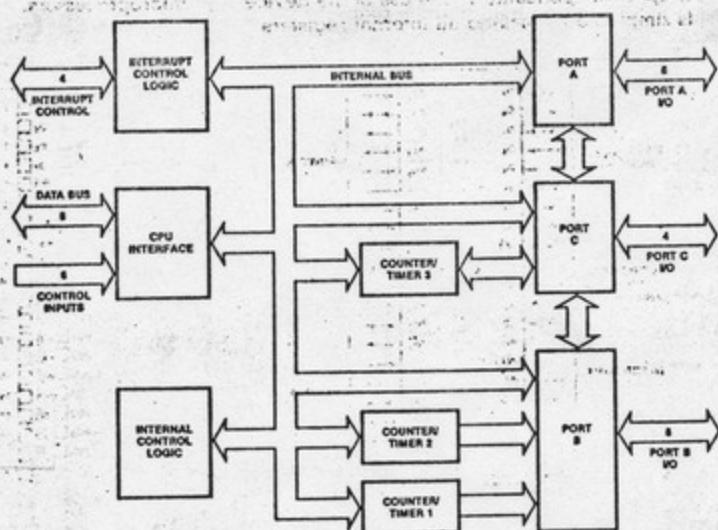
INTERRUPT CONTROL LOGIC

4

INTERRUPT CONTROL

INTERNAL BUS

PORT A

8

PORT A I/O

DATA BUS

8

CPU INTERFACE

6

CONTROL INPUTS

PORT C

4

PORT C I/O

COUNTER/ TIMER 3

INTERNAL CONTROL LOGIC

COUNTER/ TIMER 2

PORT B

8

PORT B I/O

COUNTER/ TIMER 1